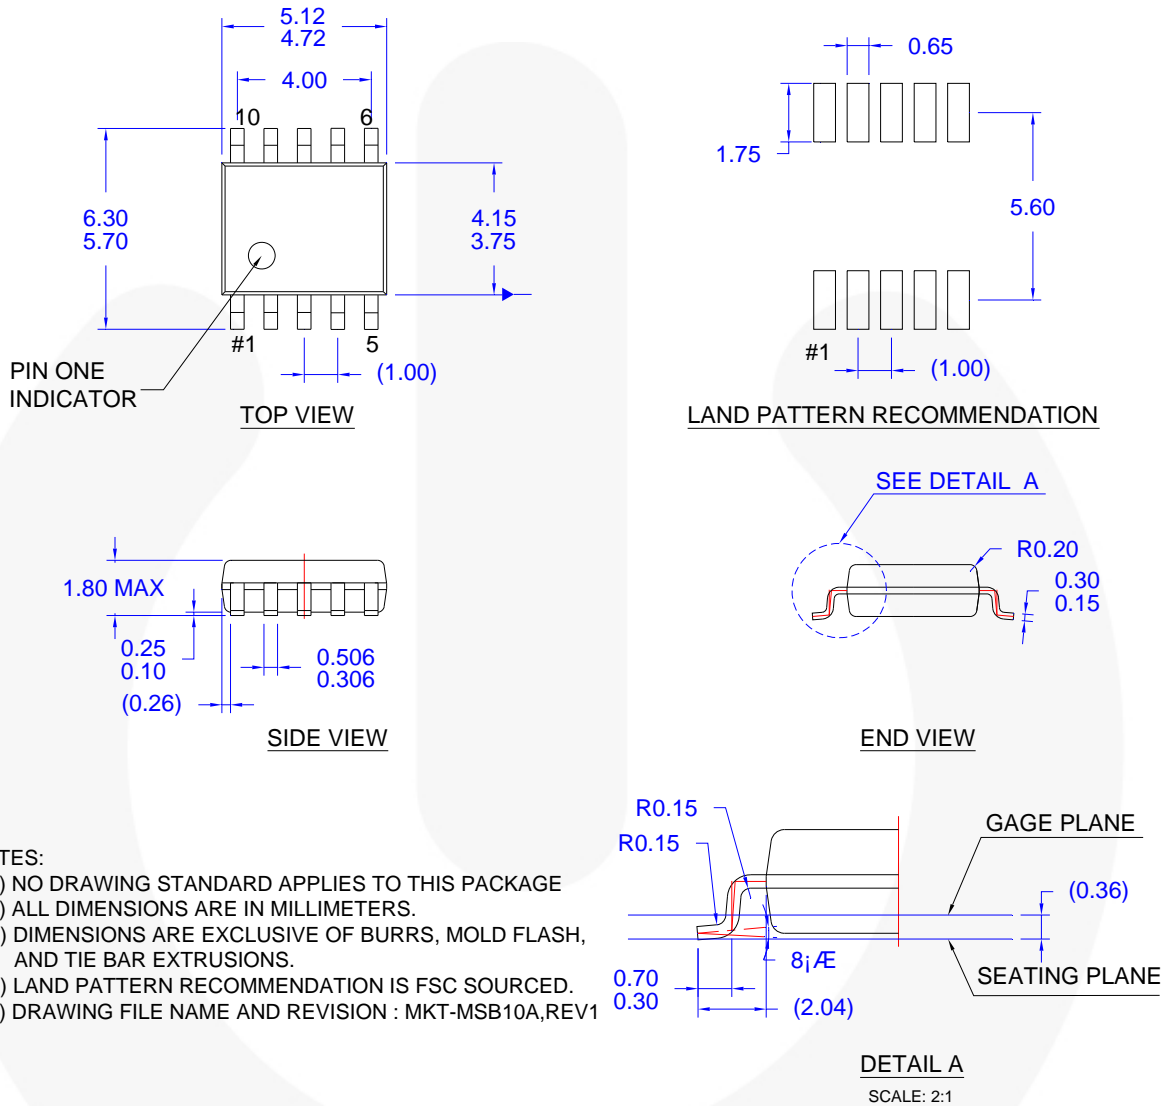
5.12
4.72
4.00
10
6
6.30
5.70
4.15
3.75
PIN ONE INDICATOR
#1
5
(1.00)
TOP VIEW

0.65
1.75
5.60
#1
(1.00)
LAND PATTERN RECOMMENDATION

1.80 MAX
0.25
0.10
0.506
0.306
(0.26)
SIDE VIEW

SEE DETAIL A
R0.20
0.30
0.15
END VIEW

TES:
) NO DRAWING STANDARD APPLIES TO THIS PACKAGE
) ALL DIMENSIONS ARE IN MILLIMETERS.
) DIMENSIONS ARE EXCLUSIVE OF BURRS, MOLD FLASH, AND TIE BAR EXTRUSIONS.
) LAND PATTERN RECOMMENDATION IS FSC SOURCED.
) DRAWING FILE NAME AND REVISION : MKT-MSB10A,REV1

R0.15
R0.15
GAGE PLANE
(0.36)
8¡Æ
SEATING PLANE
0.70
0.30
(2.04)
DETAIL A
SCALE: 2:1